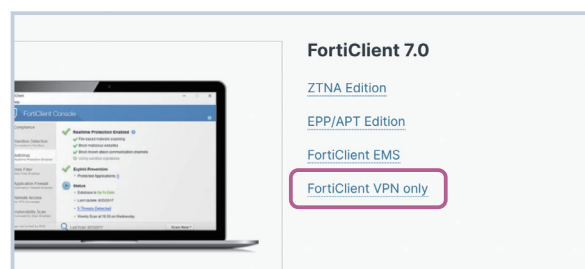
FortiClient Console

Compliance

Realtime Protection Enabled

Exploit Prevention

Status

Application Firewall

Network Access

Vulnerability Scan

FortiClient 7.0

ZTNA Edition

EPP/APT Edition

FortiClient EMS

FortiClient VPN only